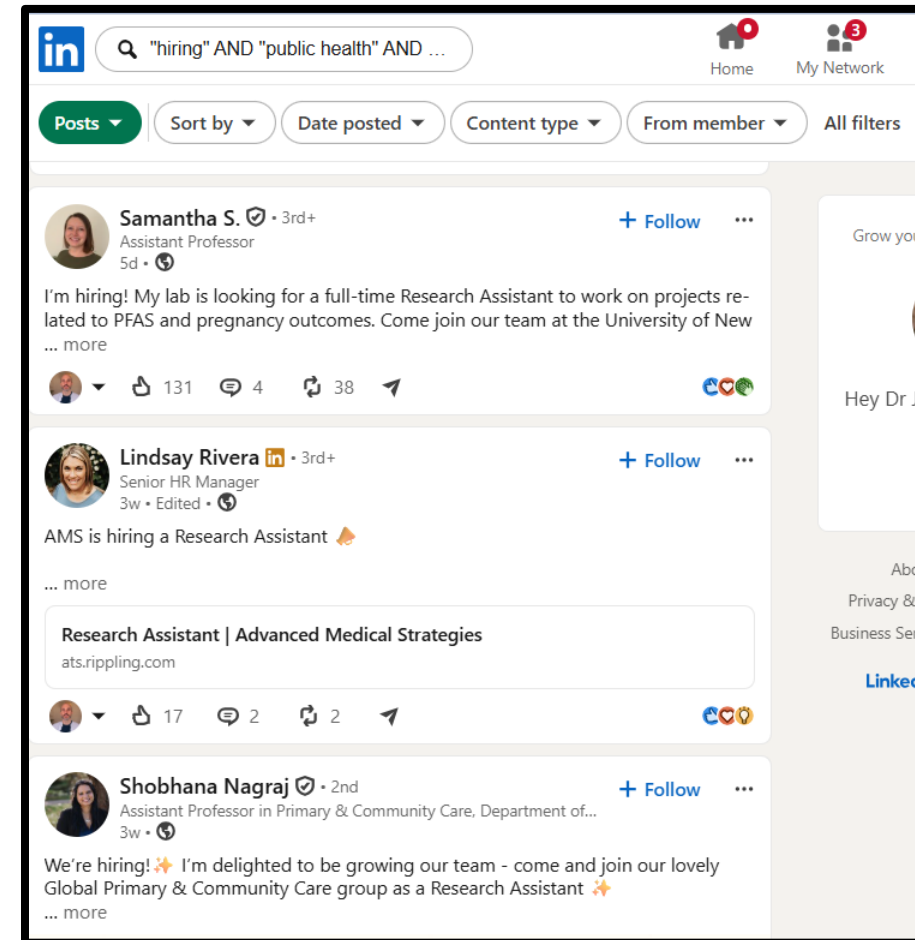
in "hiring" AND "public health" AND ...

Home

3
My Network

Posts

Sort by

Date posted

Content type

From member

All filters

Samantha S. • 3rd+
Assistant Professor
5d •

+ Follow

I'm hiring! My lab is looking for a full-time Research Assistant to work on projects related to PFAS and pregnancy outcomes. Come join our team at the University of New
... more

131 4 38

Lindsay Rivera in • 3rd+
Senior HR Manager
3w • Edited •

+ Follow

AMS is hiring a Research Assistant

... more

Research Assistant | Advanced Medical Strategies
ats.rippling.com

17 2 2

Shobhana Nagraj • 2nd
Assistant Professor in Primary & Community Care, Department of...
3w •

+ Follow

We're hiring! ✨ I'm delighted to be growing our team - come and join our lovely Global Primary & Community Care group as a Research Assistant ✨
... more

Grow you

Hey Dr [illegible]

Abo

Privacy &

Business Ser

Linked